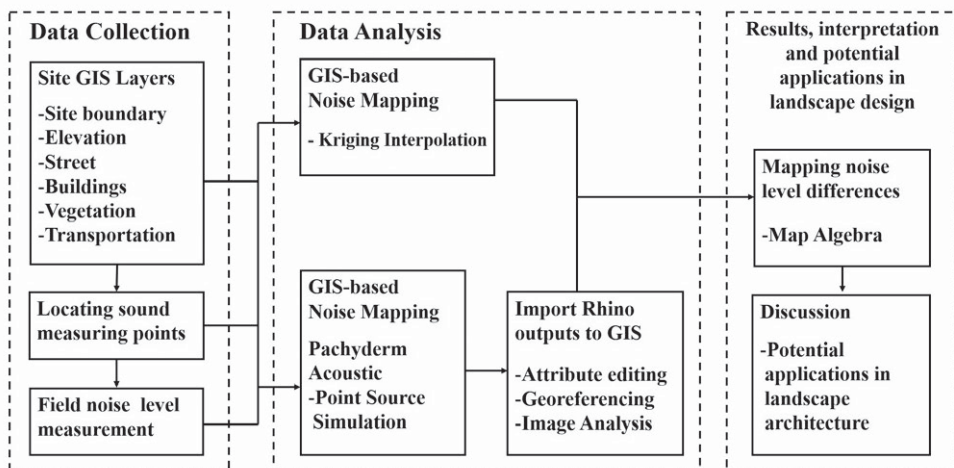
Data Collection

Site GIS Layers

-Site boundary
-Elevation
-Street
-Buildings
-Vegetation
-Transportation

Locating sound measuring points

Field noise level measurement

Data Analysis

GIS-based Noise Mapping

- Kriging Interpolation

GIS-based Noise Mapping

Pachyderm Acoustic
-Point Source Simulation

Import Rhino outputs to GIS

-Attribute editing
-Georeferencing
-Image Analysis

Results, interpretation and potential applications in landscape design

Mapping noise level differences

-Map Algebra

Discussion

-Potential applications in landscape architecture